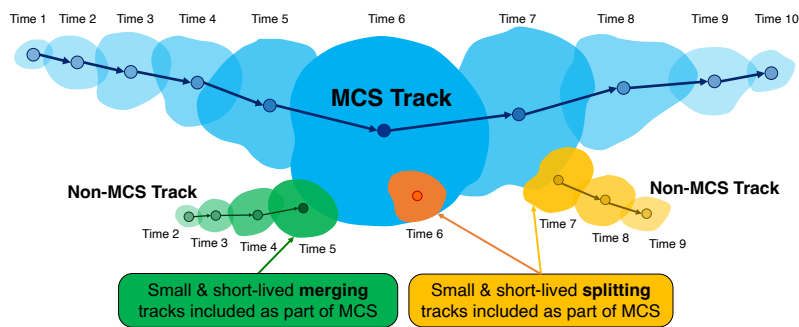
Time 1 Time 2 Time 3 Time 4 Time 5 Time 6 Time 7 Time 8 Time 9 Time 10

MCS Track

Non-MCS Track

Time 2 Time 3 Time 4 Time 5

Time 6

Non-MCS Track

Time 7 Time 8 Time 9

Small & short-lived **merging** tracks included as part of MCS

Small & short-lived **splitting** tracks included as part of MCS